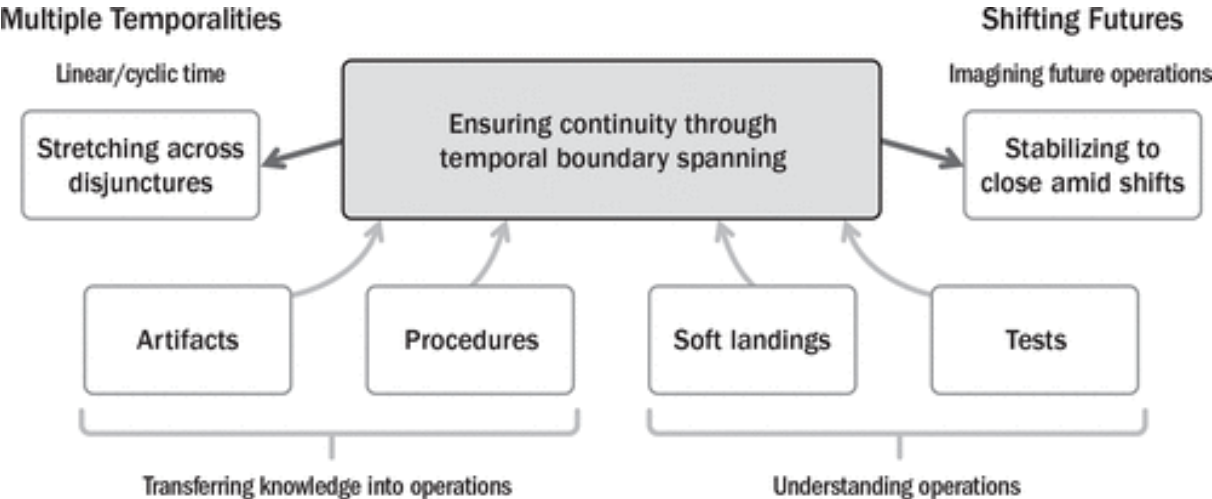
Multiple Temporalities

Shifting Futures

Linear/cyclic time

Stretching across disjunctures

Ensuring continuity through temporal boundary spanning

Imagining future operations

Stabilizing to close amid shifts

Artifacts

Procedures

Soft landings

Tests

Transferring knowledge into operations

Understanding operations